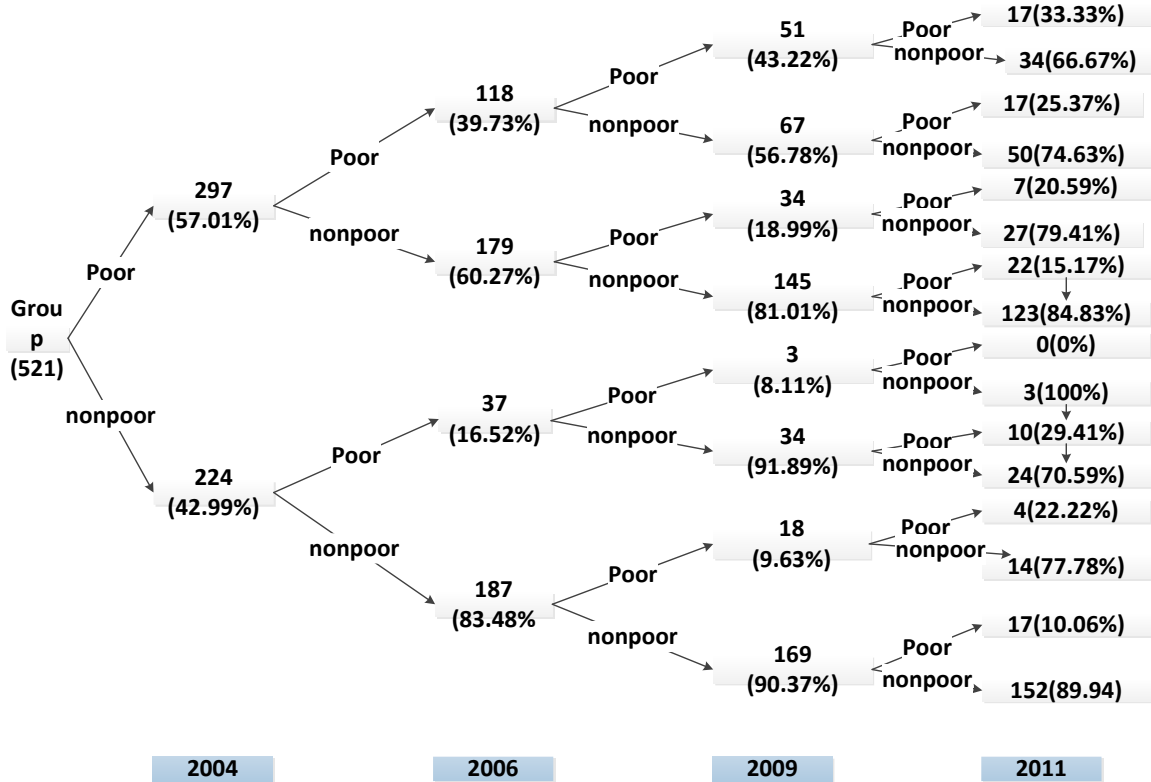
Group (521)

Poor

297 (57.01%)

Poor

118 (39.73%)

Poor

51 (43.22%)

Poor

17(33.33%)

nonpoor

34(66.67%)

nonpoor

67 (56.78%)

Poor

17(25.37%)

nonpoor

50(74.63%)

nonpoor

179 (60.27%)

Poor

34 (18.99%)

Poor

7(20.59%)

nonpoor

27(79.41%)

nonpoor

145 (81.01%)

Poor

22(15.17%)

nonpoor

123(84.83%)

nonpoor

224 (42.99%)

Poor

37 (16.52%)

Poor

3 (8.11%)

Poor

0(0%)

nonpoor

3(100%)

nonpoor

34 (91.89%)

Poor

10(29.41%)

nonpoor

24(70.59%)

nonpoor

187 (83.48%

Poor

18 (9.63%)

Poor

4(22.22%)

nonpoor

14(77.78%)

nonpoor

169 (90.37%)

Poor

17(10.06%)

nonpoor

152(89.94)

2004

2006

2009

2011